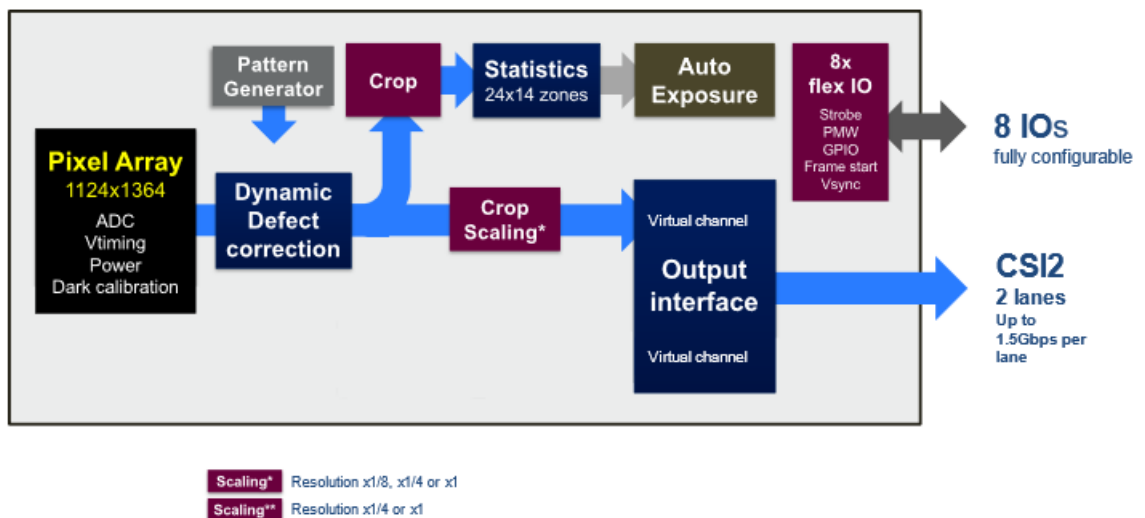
Pattern Generator

Crop

Statistics
24x14 zones

Auto Exposure

8x flex IO
Strobe
PMW
GPIO
Frame start
Vsync

8 IOs
fully configurable

Pixel Array
1124x1364
ADC
Vtiming
Power
Dark calibration

Dynamic Defect correction

Crop Scaling*

Virtual channel
Output interface
Virtual channel

CSI2
2 lanes
Up to 1.5Gbps per lane

Scaling* Resolution x1/8, x1/4 or x1
Scaling** Resolution x1/4 or x1